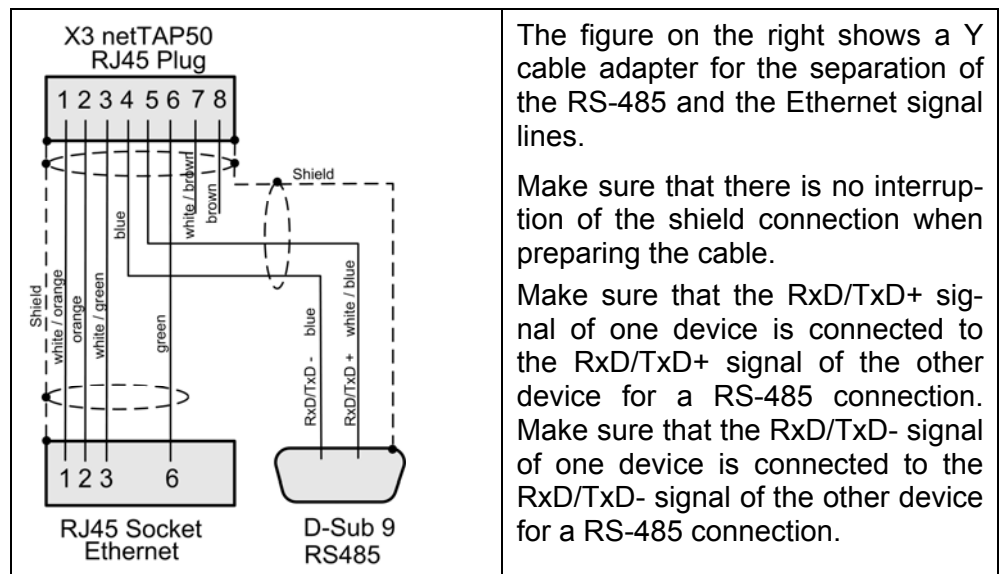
X3 netTAP50
RJ45 Plug

1 2 3 4 5 6 7 8

Shield

white / brown
brown
blue

Shield
white / orange
orange
white / green
green

RxD/TxD - blue
RxD/TxD + white / blue

1 2 3 6

RJ45 Socket
Ethernet

D-Sub 9
RS485

The figure on the right shows a Y cable adapter for the separation of the RS-485 and the Ethernet signal lines.

Make sure that there is no interruption of the shield connection when preparing the cable.

Make sure that the RxD/TxD+ signal of one device is connected to the RxD/TxD+ signal of the other device for a RS-485 connection. Make sure that the RxD/TxD- signal of one device is connected to the RxD/TxD- signal of the other device for a RS-485 connection.